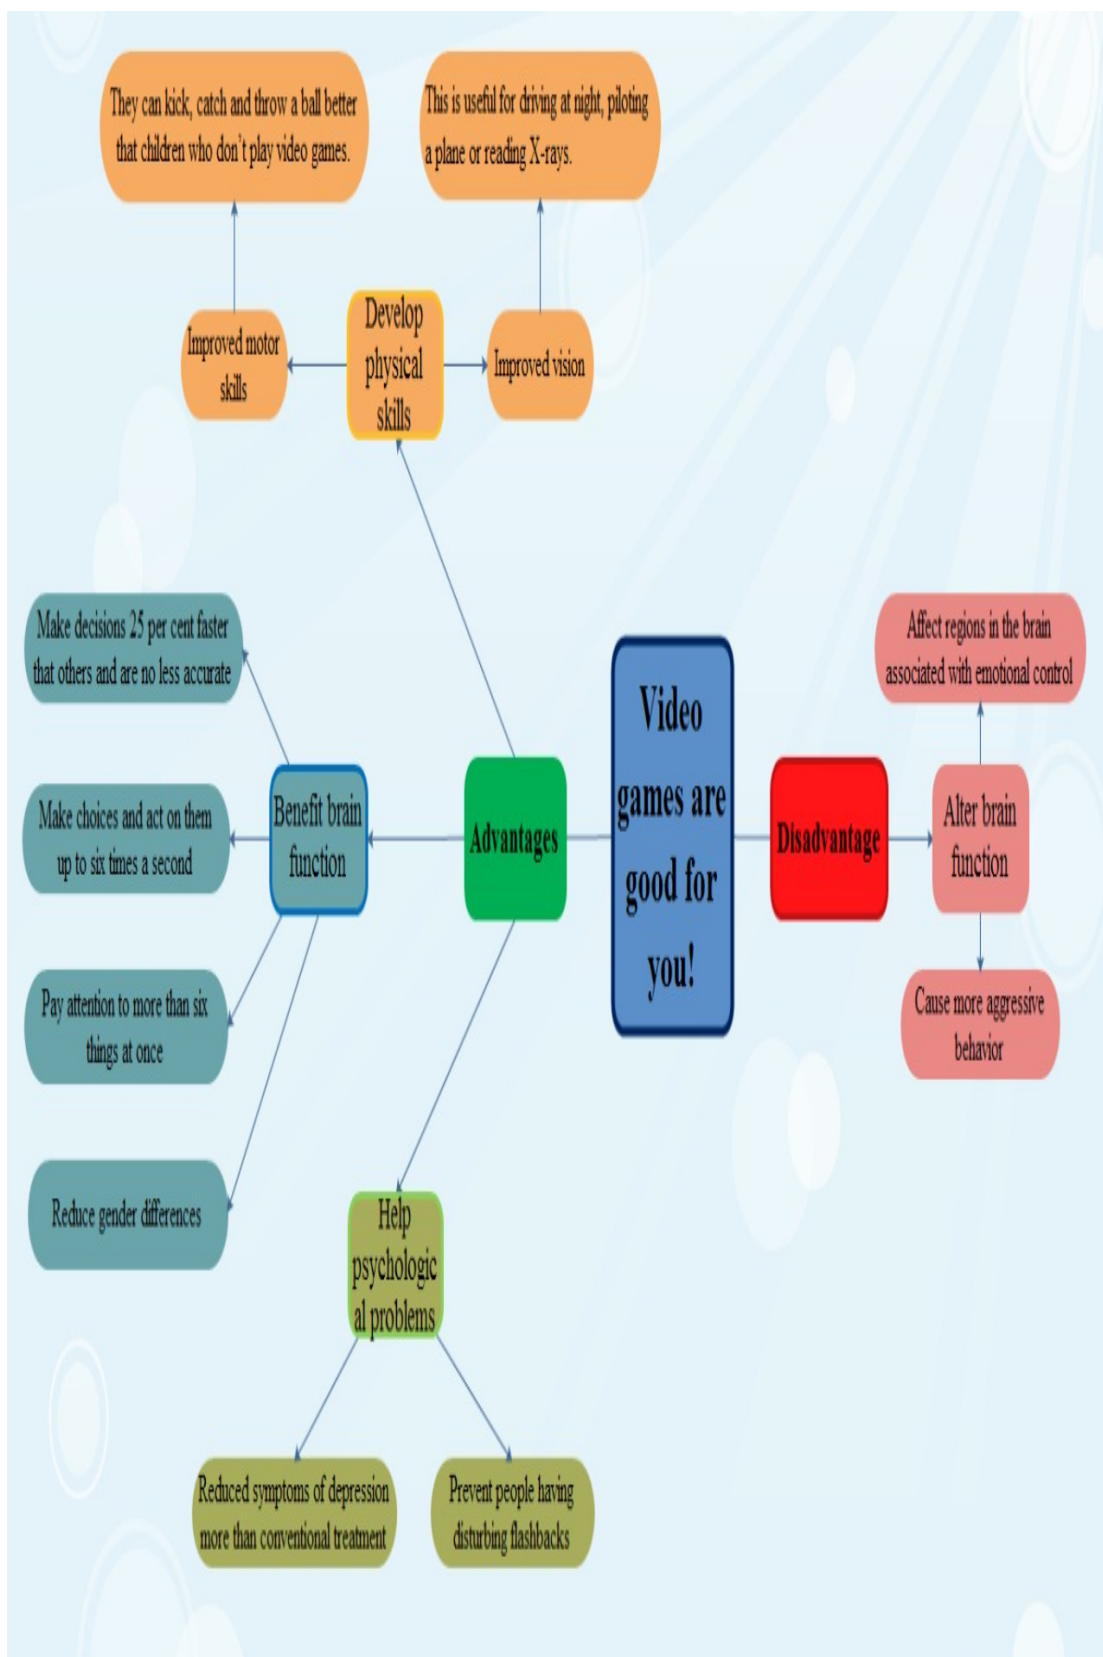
They can kick, catch and throw a ball better that children who don't play video games.

This is useful for driving at night, piloting a plane or reading X-rays.

Improved motor skills

Develop physical skills

Improved vision

Make decisions 25 per cent faster that others and are no less accurate

Make choices and act on them up to six times a second

Pay attention to more than six things at once

Reduce gender differences

Benefit brain function

Advantages

Video games are good for you!

Disadvantage

Affect regions in the brain associated with emotional control

Alter brain function

Cause more aggressive behavior

Help psychological problems

Reduced symptoms of depression more than conventional treatment

Prevent people having disturbing flashbacks